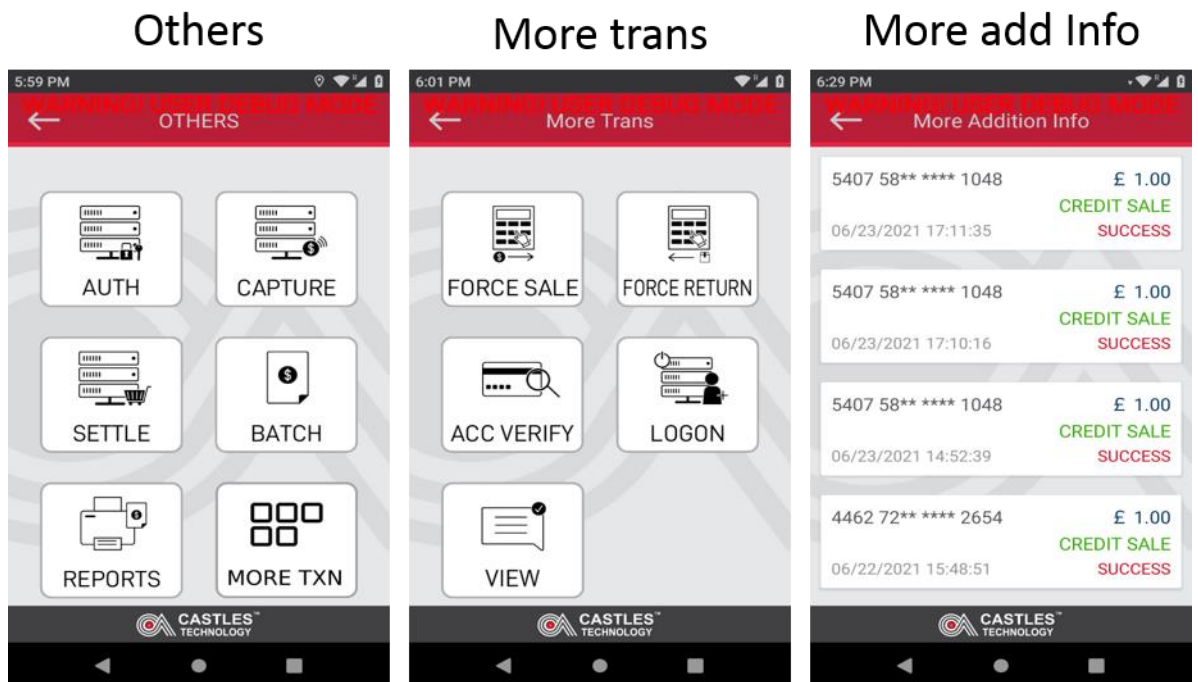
Others

5:59 PM

WARNING! USER DEBUG MODE

OTHERS

AUTH

CAPTURE

SETTLE

BATCH

REPORTS

MORE TXN

CASTLES TECHNOLOGY

More trans

6:01 PM

WARNING! USER DEBUG MODE

More Trans

FORCE SALE

FORCE RETURN

ACC VERIFY

LOGON

VIEW

CASTLES TECHNOLOGY

More add Info

6:29 PM

WARNING! USER DEBUG MODE

More Addition Info

5407 58** **** 1048
£ 1.00
CREDIT SALE
06/23/2021 17:11:35
SUCCESS

5407 58** **** 1048
£ 1.00
CREDIT SALE
06/23/2021 17:10:16
SUCCESS

5407 58** **** 1048
£ 1.00
CREDIT SALE
06/23/2021 14:52:39
SUCCESS

4462 72** **** 2654
£ 1.00
CREDIT SALE
06/22/2021 15:48:51
SUCCESS

CASTLES TECHNOLOGY